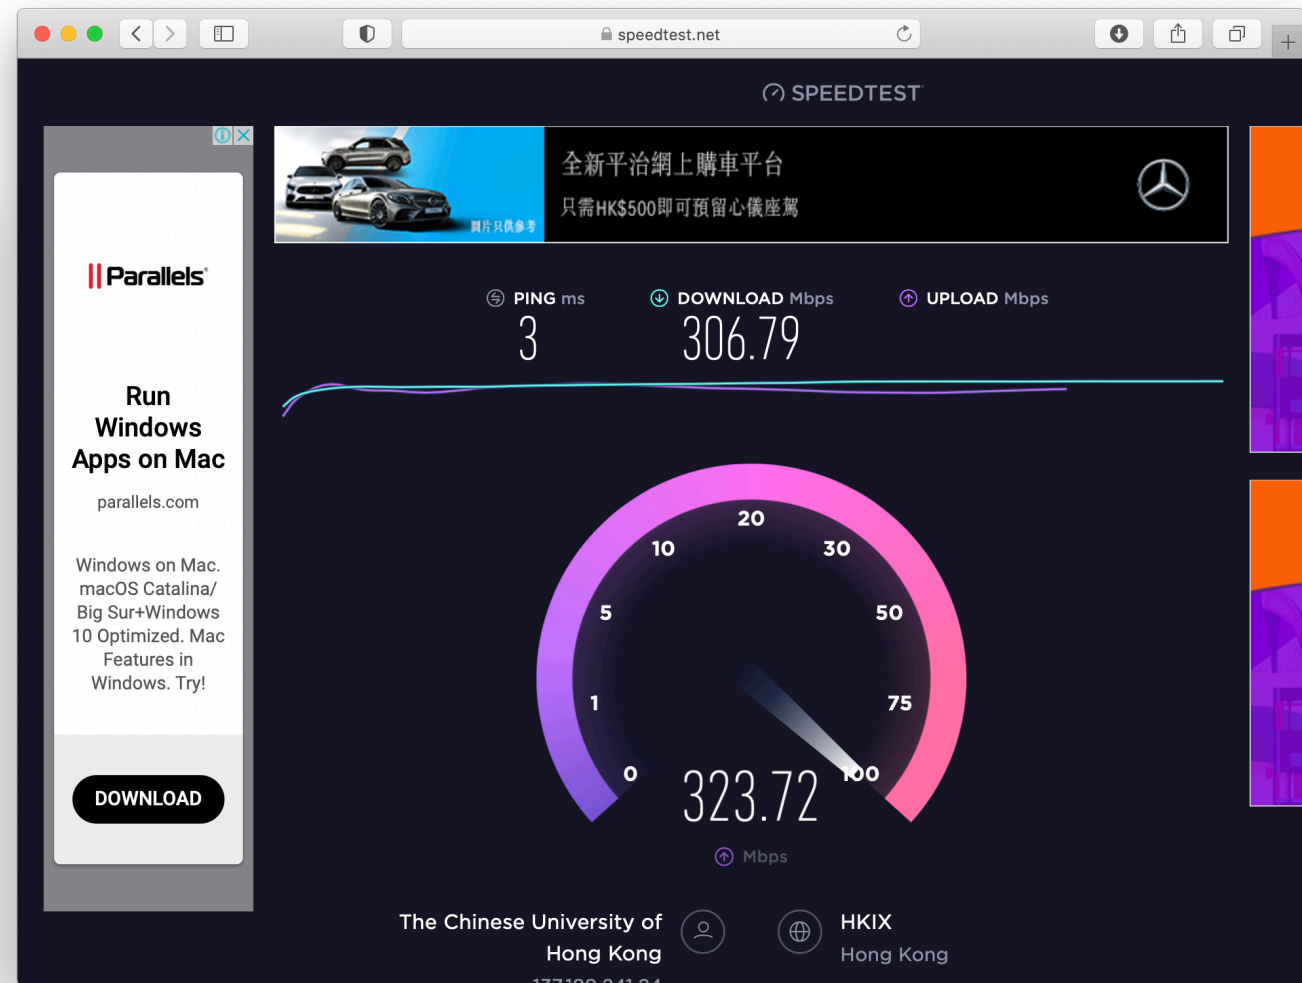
speedtest.net

SPEEDTEST

全新平治網上購車平台
只需HK$500即可預留心儀座駕
圖片只供參考

Parallels

Run Windows Apps on Mac

parallels.com

Windows on Mac. macOS Catalina/ Big Sur+Windows 10 Optimized. Mac Features in Windows. Try!

DOWNLOAD

PING ms
3

DOWNLOAD Mbps
306.79

UPLOAD Mbps

20
10
30
5
50
1
75
0
100

323.72

Mbps

The Chinese University of Hong Kong
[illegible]

HKIX
Hong Kong